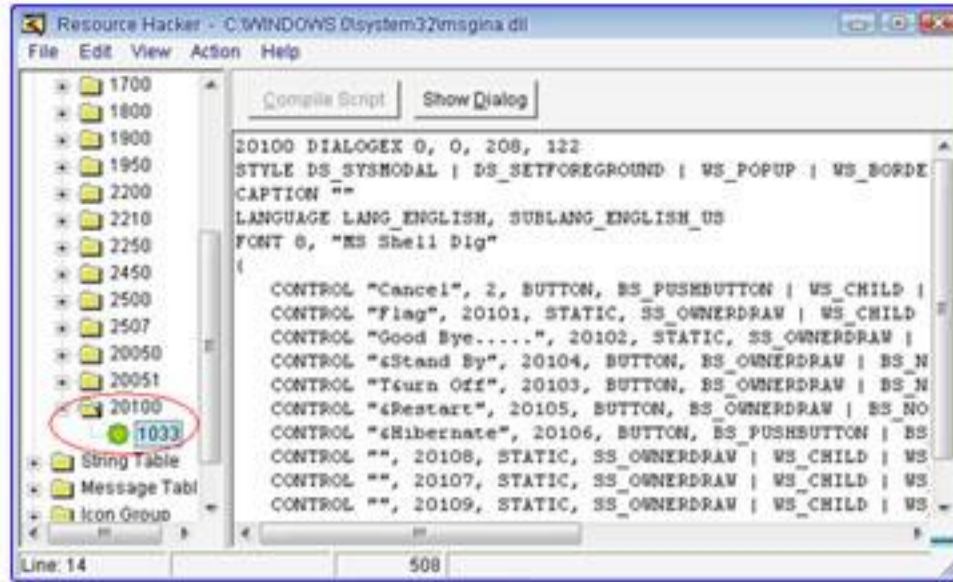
Resource Hacker - C:\WINDOWS 0\system32\msgina dll

File Edit View Action Help

1700
1800
1900
1950
2200
2210
2250
2450
2500
2507
20050
20051
20100
1033
String Table
Message Tabl
Icon Group

Compile Script Show Dialog

20100 DIALOGEX 0, 0, 208, 122
STYLE DS_SYSMODAL | DS_SETFOREGROUND | WS_POPUP | WS_BORDE
CAPTION ""
LANGUAGE LANG_ENGLISH, SUBLANG_ENGLISH_US
FONT 8, "MS Shell Dlg"
{
CONTROL "Cancel", 2, BUTTON, BS_PUSHBUTTON | WS_CHILD |
CONTROL "Flag", 20101, STATIC, SS_OWNERDRAW | WS_CHILD
CONTROL "Good Bye.....", 20102, STATIC, SS_OWNERDRAW |
CONTROL "&Stand By", 20104, BUTTON, BS_OWNERDRAW | BS_N
CONTROL "T&urn Off", 20103, BUTTON, BS_OWNERDRAW | BS_N
CONTROL "&Restart", 20105, BUTTON, BS_OWNERDRAW | BS_NO
CONTROL "&Hibernate", 20106, BUTTON, BS_PUSHBUTTON | BS
CONTROL "", 20108, STATIC, SS_OWNERDRAW | WS_CHILD | WS
CONTROL "", 20107, STATIC, SS_OWNERDRAW | WS_CHILD | WS
CONTROL "", 20109, STATIC, SS_OWNERDRAW | WS_CHILD | WS

Line: 14 508